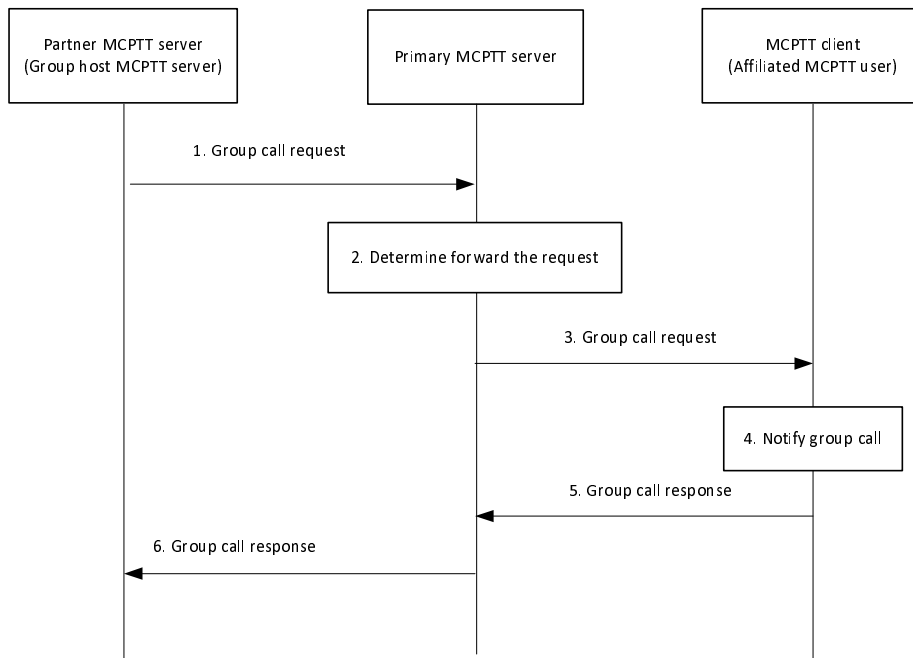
Partner MCPTT server
(Group host MCPTT server)

Primary MCPTT server

MCPTT client
(Affiliated MCPTT user)

1. Group call request

2. Determine forward the request

3. Group call request

4. Notify group call

5. Group call response

6. Group call response